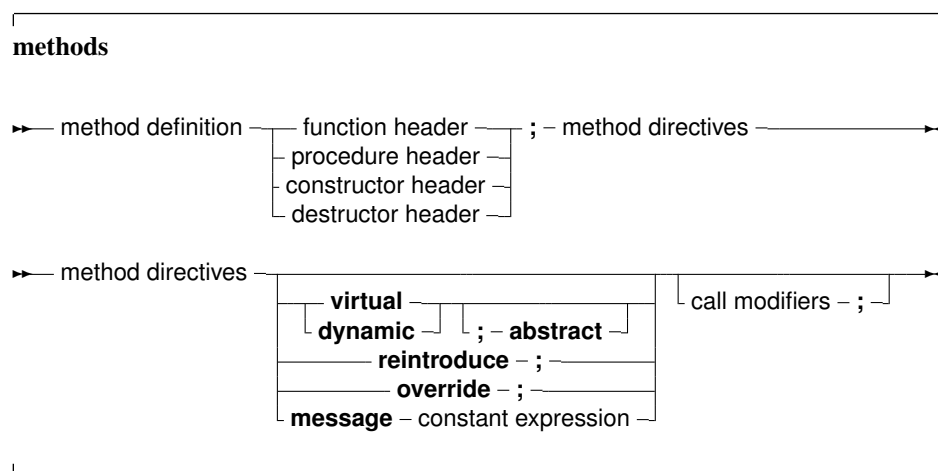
methods

method definition function header procedure header constructor header destructor header ; method directives

method directives virtual dynamic ; abstract reintroduce ; override ; message constant expression call modifiers ;